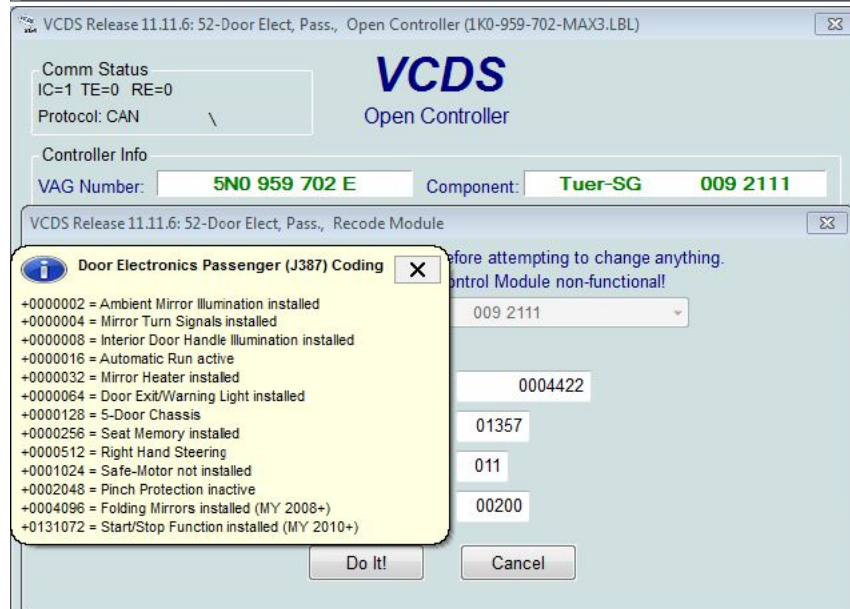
VCDS Release 11.11.6: 52-Door Elect, Pass., Open Controller (1K0-959-702-MAX3.LBL)

Comm Status
IC=1 TE=0 RE=0
Protocol: CAN \

VCDS
Open Controller

Controller Info
VAG Number: 5N0 959 702 E
Component: Tuer-SG 009 2111

VCDS Release 11.11.6: 52-Door Elect, Pass., Recode Module

efore attempting to change anything.
ontrol Module non-functional!

009 2111

0004422
01357
011
00200

Door Electronics Passenger (J387) Coding

+0000002 = Ambient Mirror Illumination installed
+0000004 = Mirror Turn Signals installed
+0000008 = Interior Door Handle Illumination installed
+0000016 = Automatic Run active
+0000032 = Mirror Heater installed
+0000064 = Door Exit/Warning Light installed
+0000128 = 5-Door Chassis
+0000256 = Seat Memory installed
+0000512 = Right Hand Steering
+0001024 = Safe-Motor not installed
+0002048 = Pinch Protection inactive
+0004096 = Folding Mirrors installed (MY 2008+)
+0131072 = Start/Stop Function installed (MY 2010+)

Do It!
Cancel